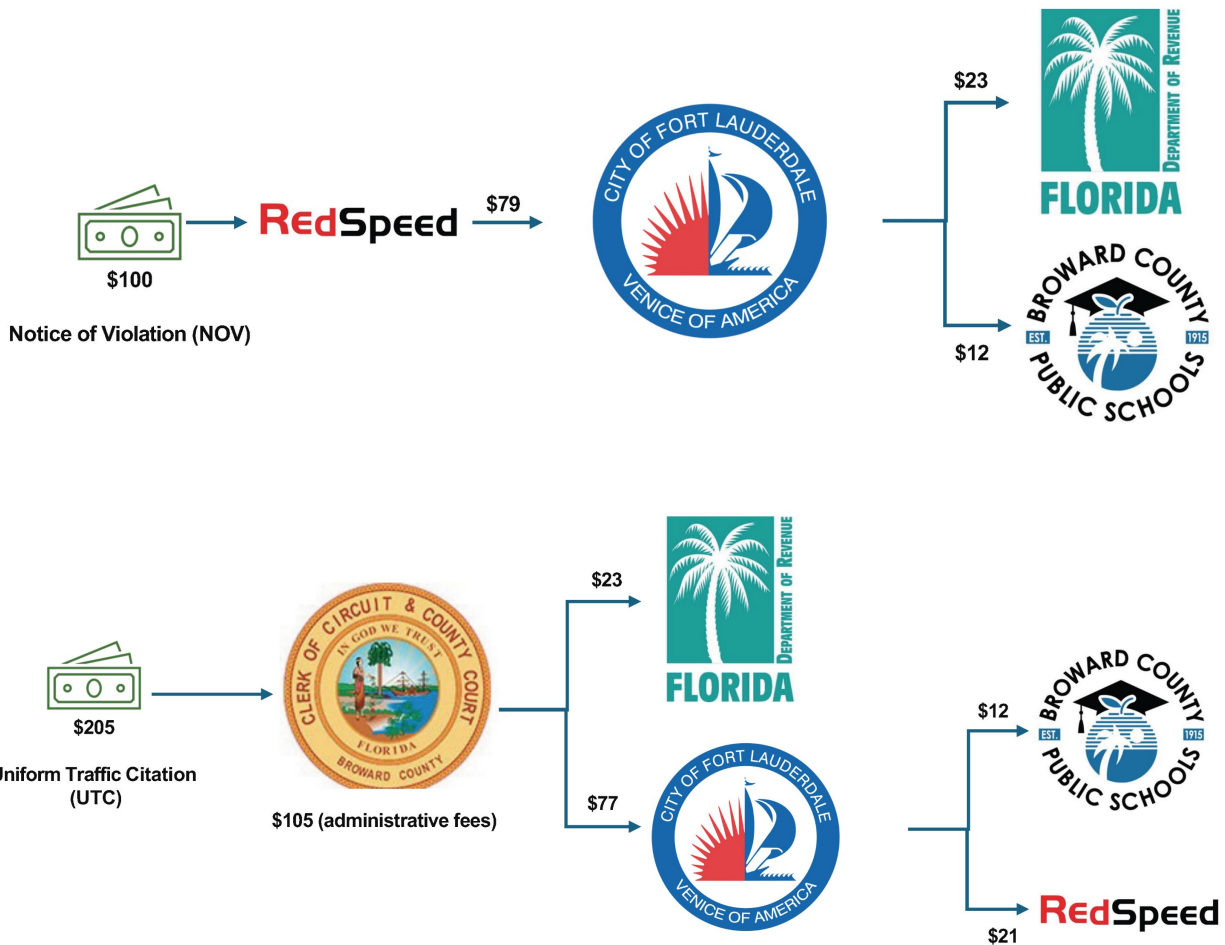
$100

Notice of Violation (NOV)

RedSpeed

$79

CITY OF FORT LAUDERDALE
VENICE OF AMERICA

$23

FLORIDA
DEPARTMENT OF REVENUE

$12

BROWARD COUNTY
EST. 1915
PUBLIC SCHOOLS

$205

Uniform Traffic Citation (UTC)

CLERK OF CIRCUIT & COUNTY COURT
IN GOD WE TRUST
FLORIDA
BROWARD COUNTY

$105 (administrative fees)

$23

FLORIDA
DEPARTMENT OF REVENUE

$77

CITY OF FORT LAUDERDALE
VENICE OF AMERICA

$12

BROWARD COUNTY
EST. 1915
PUBLIC SCHOOLS

RedSpeed

$21